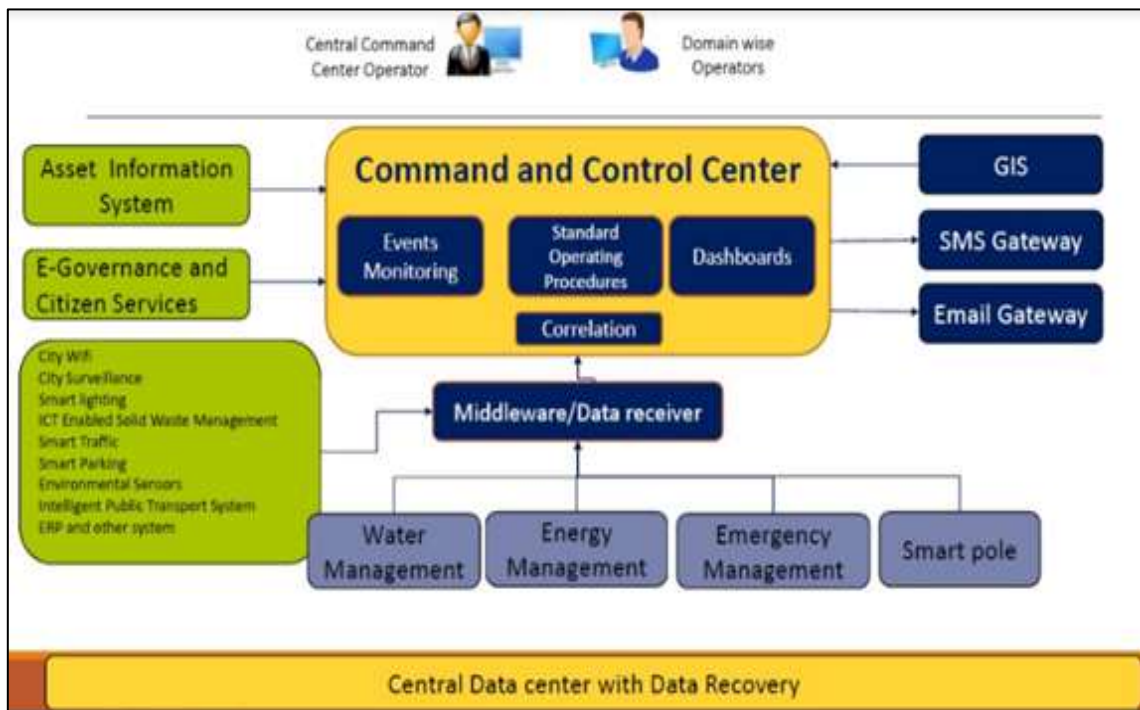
Central Command Center Operator

Domain wise Operators

Asset Information System

E-Governance and Citizen Services

Command and Control Center

Events Monitoring

Standard Operating Procedures

Dashboards

Correlation

GIS

SMS Gateway

Email Gateway

City Wifi
City Surveillance
Smart lighting
ICT Enabled Solid Waste Management
Smart Traffic
Smart Parking
Environmental Sensors
Intelligent Public Transport System
ERP and other system

Middleware/Data receiver

Water Management

Energy Management

Emergency Management

Smart pole

Central Data center with Data Recovery